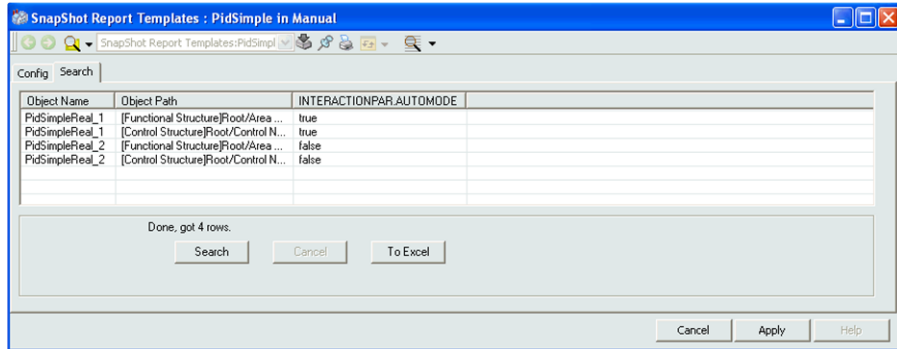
SnapShot Report Templates : PidSimple in Manual

SnapShot Report Templates:PidSimpl

Config Search

| Object Name | Object Path | INTERACTIONPAR.AUTOMODE |
|---|---|---|
| PidSimpleReal_1 | [Functional Structure]Root/Area ... | true |
| PidSimpleReal_1 | [Control Structure]Root/Control N... | true |
| PidSimpleReal_2 | [Functional Structure]Root/Area ... | false |
| PidSimpleReal_2 | [Control Structure]Root/Control N... | false |

Done, got 4 rows.

Search Cancel To Excel

Cancel Apply Help